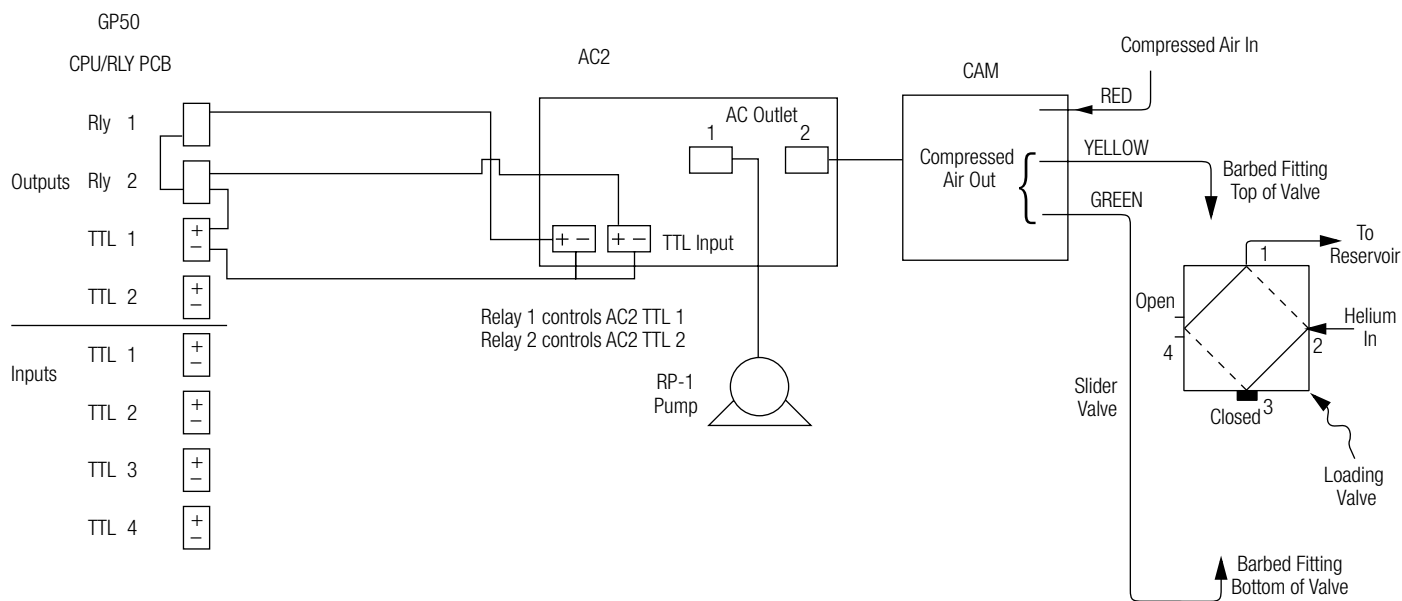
GP50

CPU/RLY PCB

Rly 1

Outputs Rly 2

TTL 1 $\frac{+}{-}$

TTL 2 $\frac{+}{-}$

Inputs

TTL 1 $\frac{+}{-}$

TTL 2 $\frac{+}{-}$

TTL 3 $\frac{+}{-}$

TTL 4 $\frac{+}{-}$

AC2

AC Outlet

1 2

+ − + − TTL Input

Relay 1 controls AC2 TTL 1
Relay 2 controls AC2 TTL 2

RP-1
Pump

CAM

Compressed Air In

RED

Compressed Air Out

YELLOW

GREEN

Barbed Fitting
Top of Valve

To
Reservoir

1

Open

4

2

Helium
In

Closed 3

Loading
Valve

Slider
Valve

Barbed Fitting
Bottom of Valve